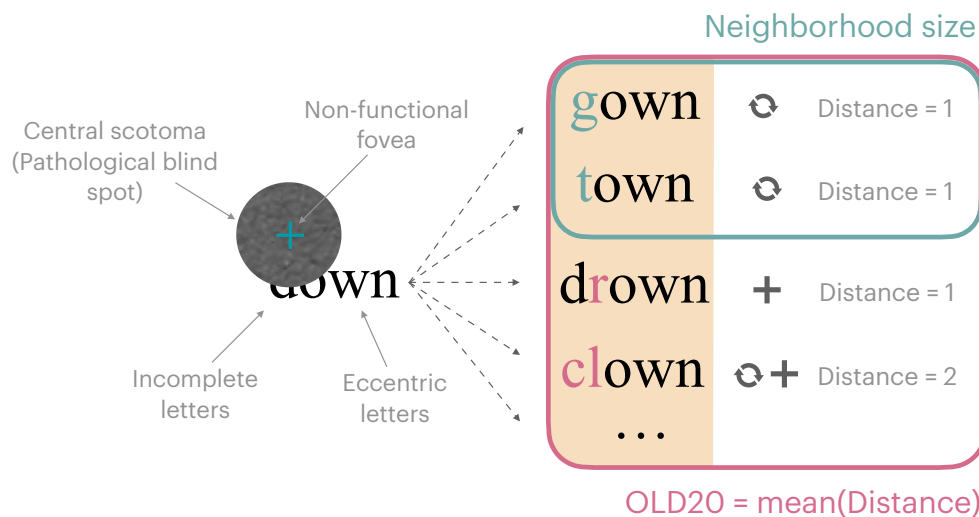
Neighborhood size

Central scotoma (Pathological blind spot)

Non-functional fovea

down

Incomplete letters

Eccentric letters

gown Distance = 1

town Distance = 1

drown + Distance = 1

clown + Distance = 2

…

OLD20 = mean(Distance)